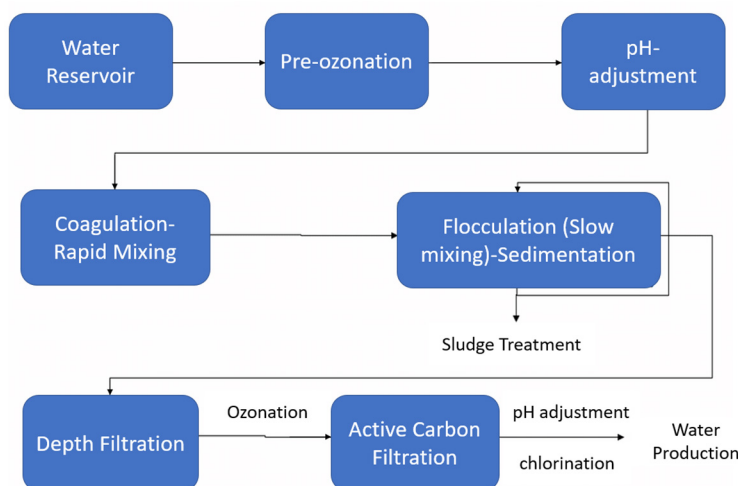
Water Reservoir

Pre-ozonation

pH-adjustment

Coagulation-Rapid Mixing

Flocculation (Slow mixing)-Sedimentation

Sludge Treatment

Depth Filtration

Ozonation

Active Carbon Filtration

pH adjustment

chlorination

Water Production